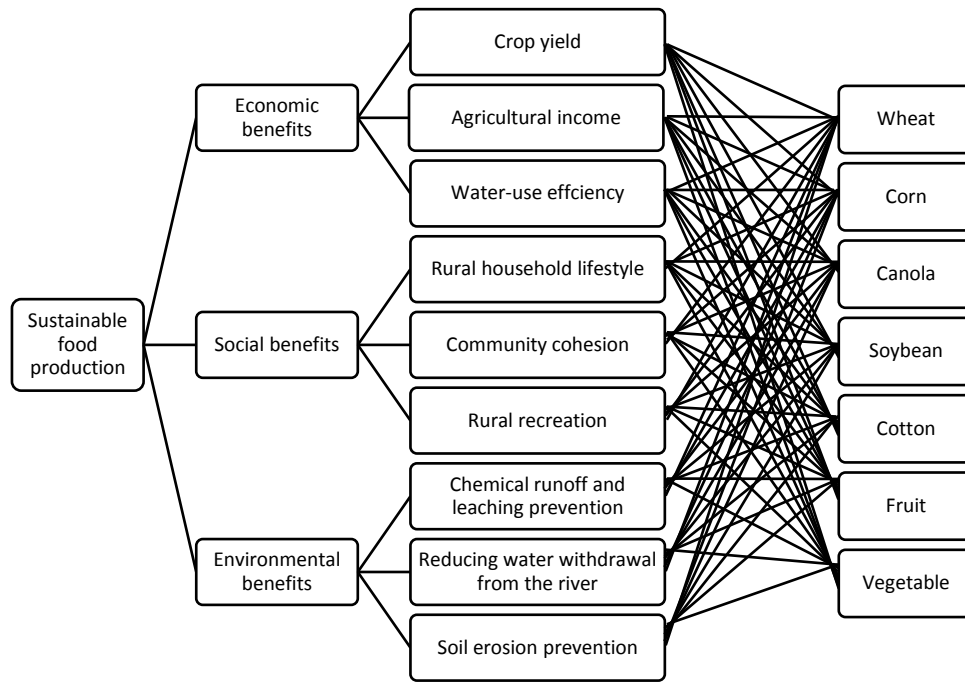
Sustainable food production

Economic benefits

Social benefits

Environmental benefits

Crop yield

Agricultural income

Water-use effciency

Rural household lifestyle

Community cohesion

Rural recreation

Chemical runoff and leaching prevention

Reducing water withdrawal from the river

Soil erosion prevention

Wheat

Corn

Canola

Soybean

Cotton

Fruit

Vegetable